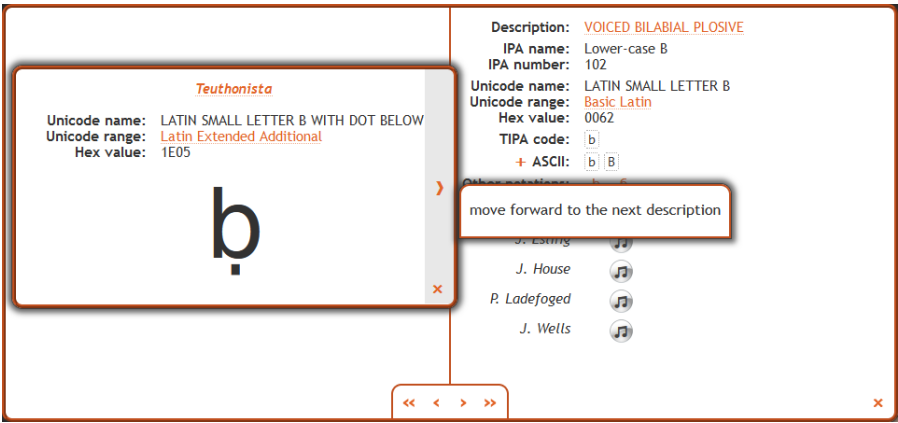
Teuthonista

Unicode name: LATIN SMALL LETTER B WITH DOT BELOW
Unicode range: Latin Extended Additional
Hex value: 1E05

ḅ

×

›

Description: VOICED BILABIAL PLOSIVE
IPA name: Lower-case B
IPA number: 102
Unicode name: LATIN SMALL LETTER B
Unicode range: Basic Latin
Hex value: 0062
TIPA code: b
+ ASCII: b B
Other notations: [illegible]

move forward to the next description

J. Esling
J. House
P. Ladefoged
J. Wells

« ‹ › »

×